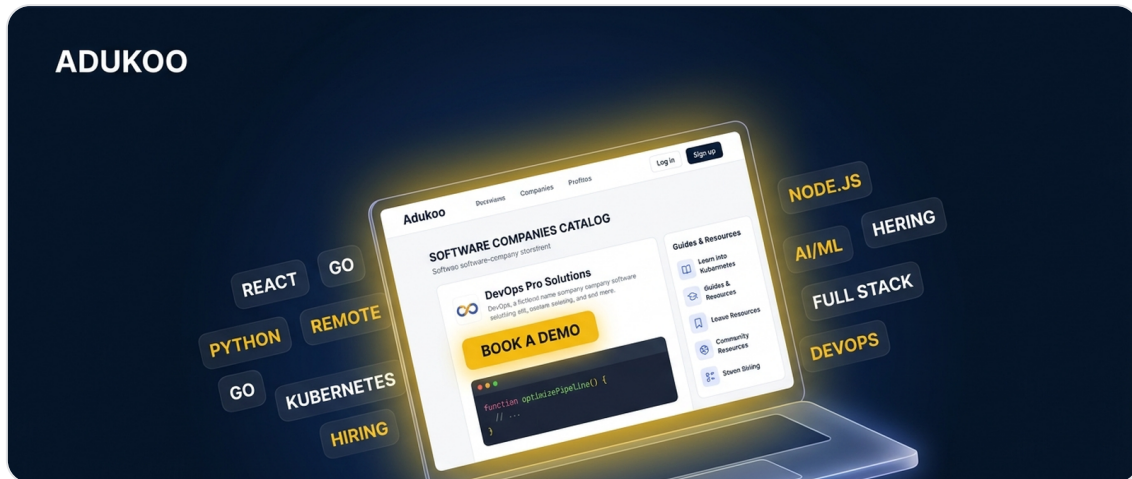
ADUKOO

REACT
GO
PYTHON
REMOTE
GO
KUBERNETES
HIRING

Adukoo
Pecsviens
Companies
Profiles
Log in
Sign up

SOFTWARE COMPANIES CATALOG
Softwao software-company storsfrent

DevOps Pro Solutions
DevOps, a fictional name sompany company software solutiing aht, ustam seasing, and snd mere.

BOOK A DEMO

function optimizePipeline() {
// ...
}

Guides & Resources
Learn into Kubernmetes
Guides & Resources
Leave Resources
Community Resources
Steven Biriing

NODE.JS
AI/ML
HERING
FULL STACK
DEVOPS